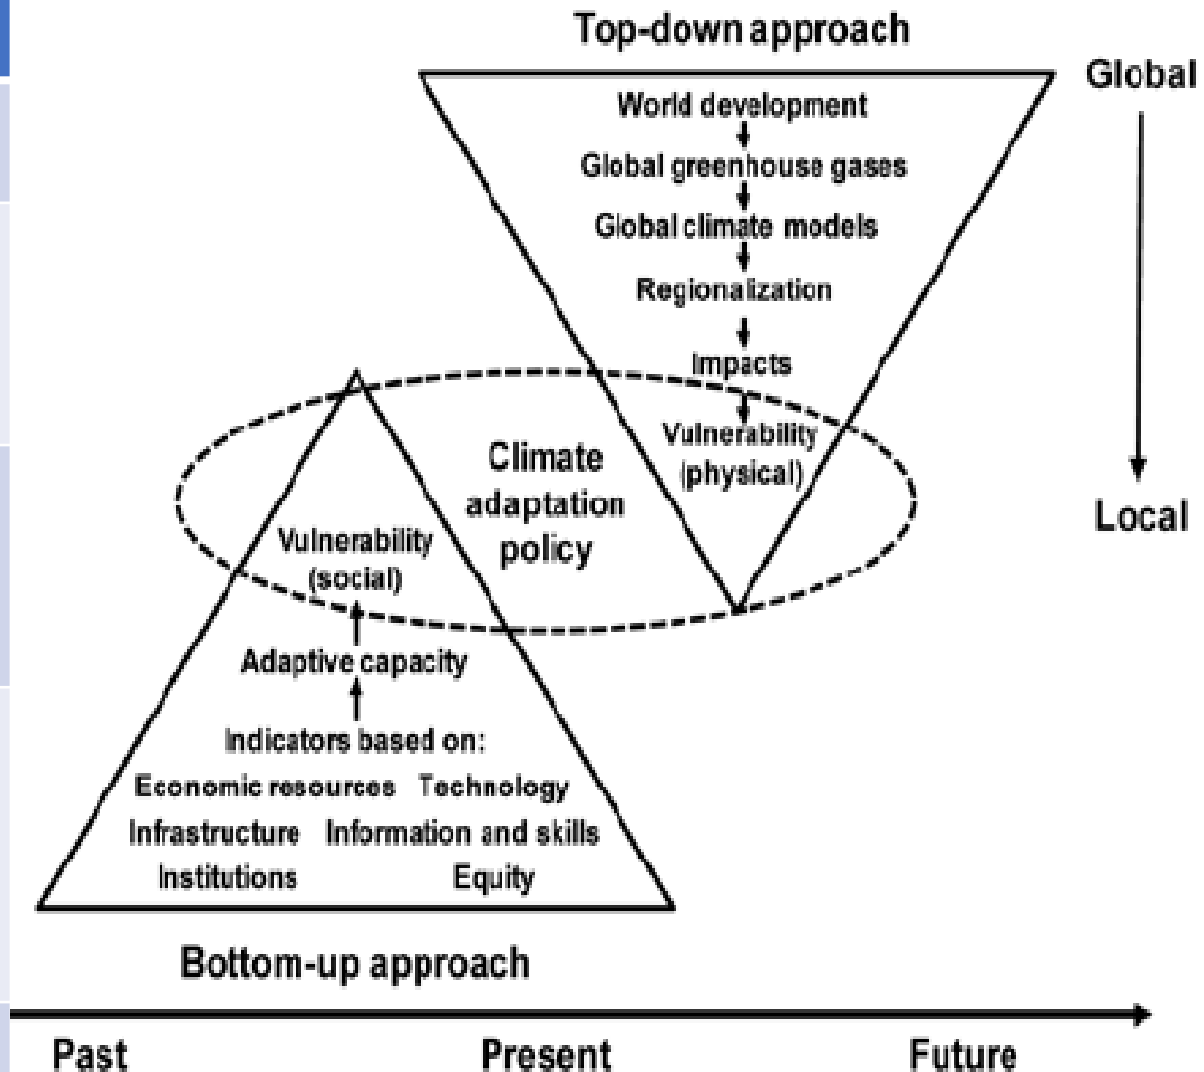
Top-down approach

Global

World development

Global greenhouse gases

Global climate models

Regionalization

Impacts

Vulnerability (physical)

Local

Climate adaptation policy

Vulnerability (social)

Adaptive capacity

Indicators based on:

Economic resources Technology

Infrastructure Information and skills

Institutions Equity

Bottom-up approach

Past Present Future